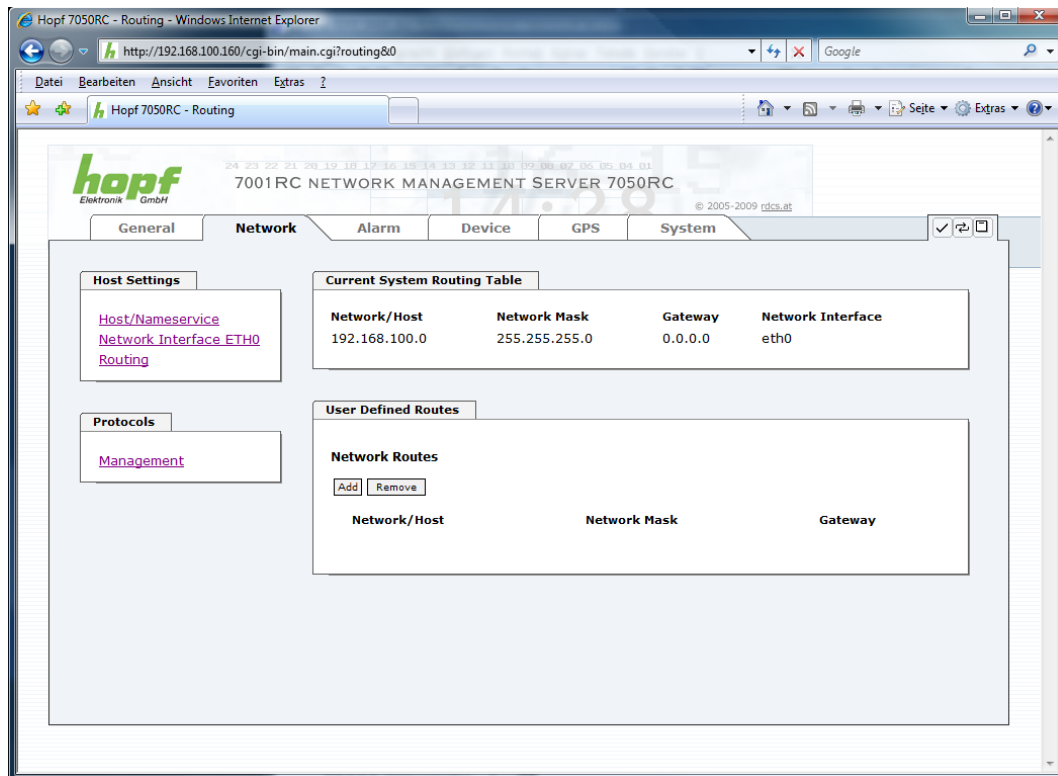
Hopf 7050RC - Routing - Windows Internet Explorer

http://192.168.100.160/cgi-bin/main.cgi?routing&0

Google

Datei Bearbeiten Ansicht Favoriten Extras ?

Hopf 7050RC - Routing

Seite Extras

hopf Elektronik GmbH

24 23 22 21 20 19 18 17 16 15 14 13 12 11 10 09 08 07 06 05 04 01

7001RC NETWORK MANAGEMENT SERVER 7050RC

© 2005-2009 rdcs.at

General Network Alarm Device GPS System

Host Settings

Host/Nameservice
Network Interface ETH0
Routing

Protocols

Management

Current System Routing Table

| Network/Host | Network Mask | Gateway | Network Interface |
|---|---|---|---|
| 192.168.100.0 | 255.255.255.0 | 0.0.0.0 | eth0 |

User Defined Routes

Network Routes

Add Remove

| Network/Host | Network Mask | Gateway |
|---|---|---|